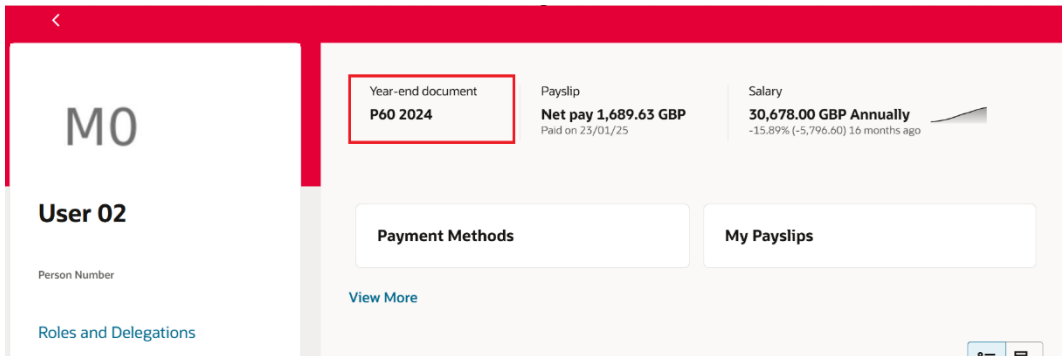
MO

User 02

Person Number

Roles and Delegations

Year-end document
P60 2024

Payslip
Net pay 1,689.63 GBP
Paid on 23/01/25

Salary
30,678.00 GBP Annually
-15.89% (-5,796.60) 16 months ago

Payment Methods

My Payslips

View More